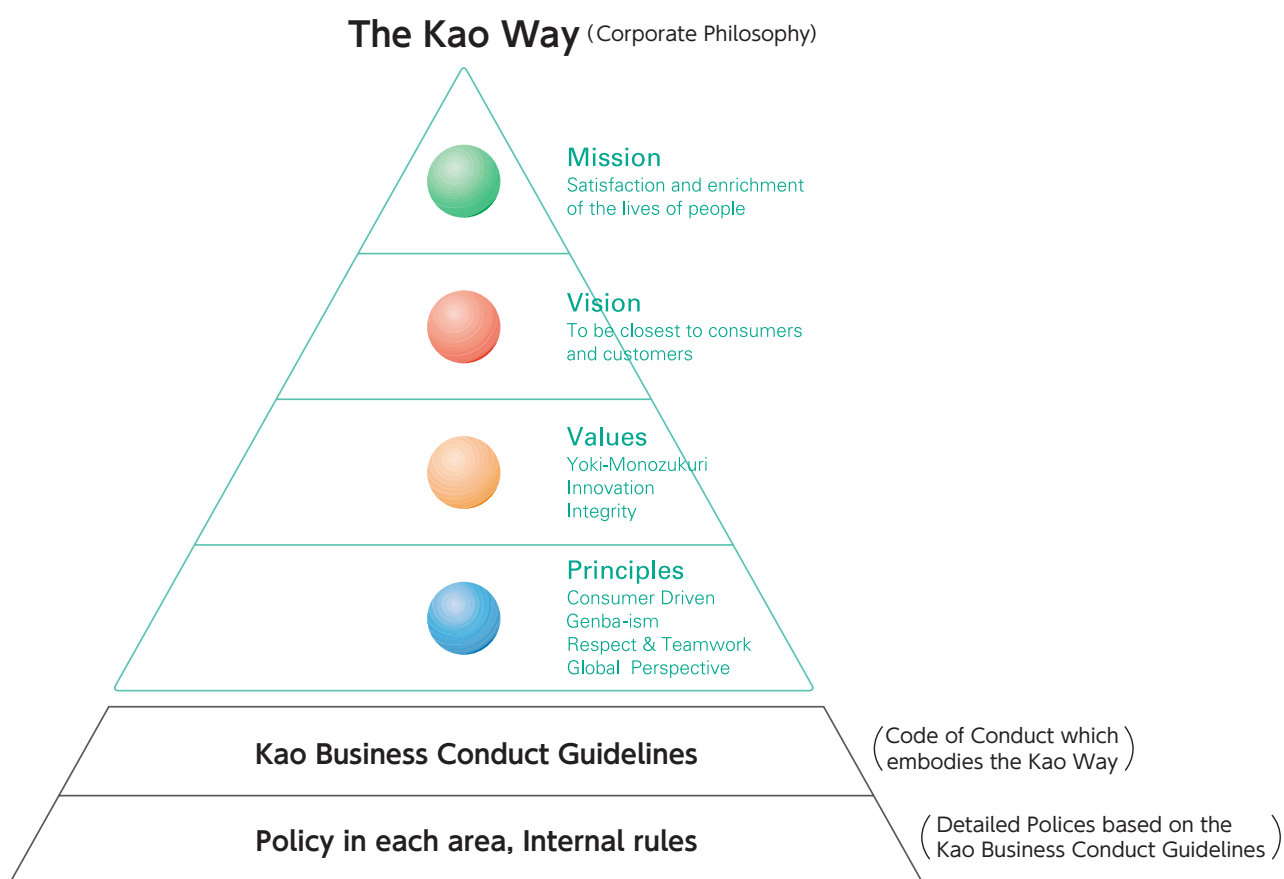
The Kao Way (Corporate Philosophy)

Mission
Satisfaction and enrichment of the lives of people

Vision
To be closest to consumers and customers

Values
Yoki-Monozukuri
Innovation
Integrity

Principles
Consumer Driven
Genba-ism
Respect & Teamwork
Global Perspective

Kao Business Conduct Guidelines

(Code of Conduct which embodies the Kao Way)

Policy in each area, Internal rules

(Detailed Polices based on the Kao Business Conduct Guidelines)